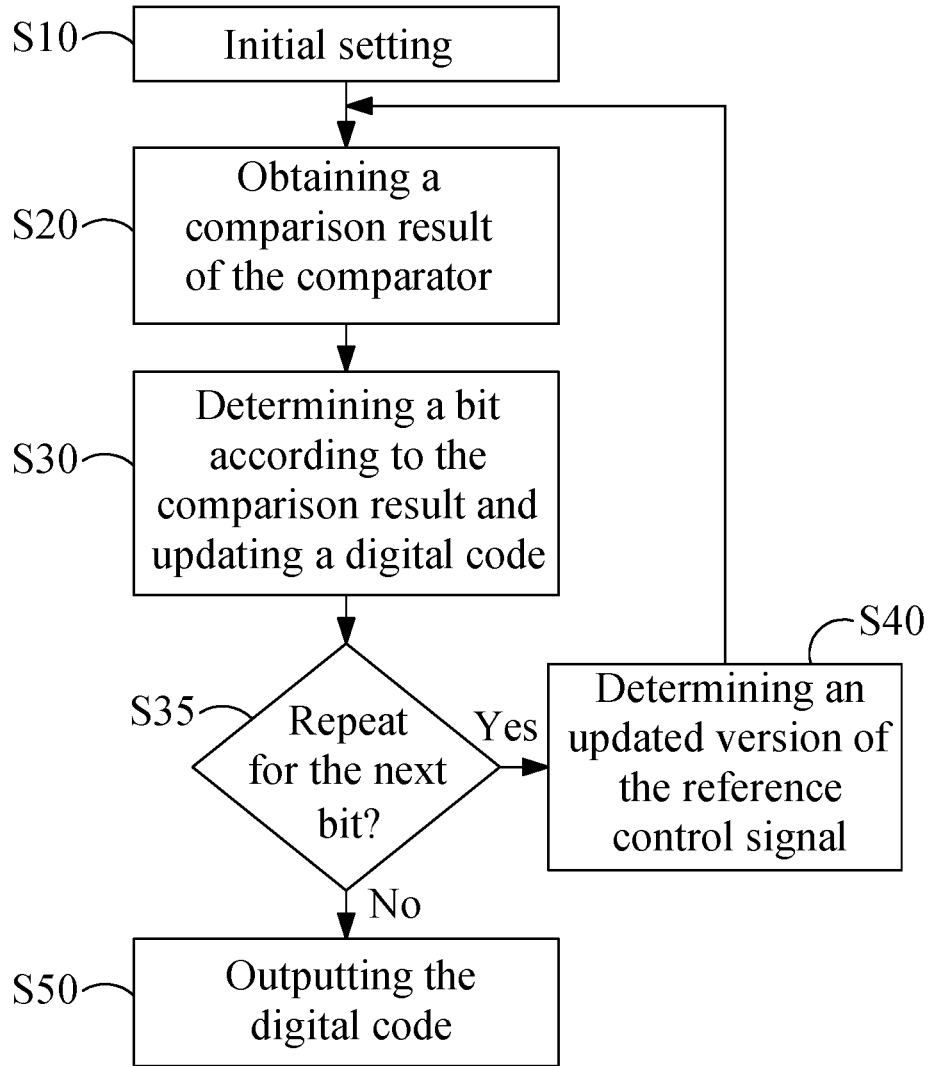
S10 Initial setting

S20 Obtaining a comparison result of the comparator

S30 Determining a bit according to the comparison result and updating a digital code

S35 Repeat for the next bit?

Yes

S40 Determining an updated version of the reference control signal

No

S50 Outputting the digital code